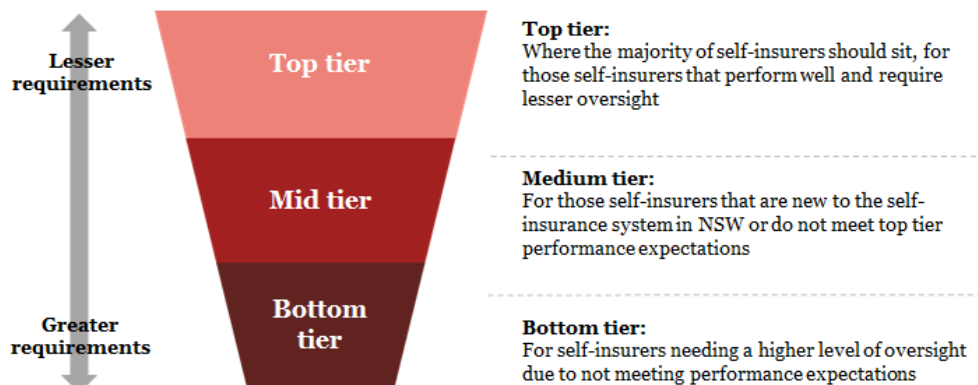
Lesser requirements

Greater requirements

Top tier

Mid tier

Bottom tier

Top tier:
Where the majority of self-insurers should sit, for those self-insurers that perform well and require lesser oversight

Medium tier:
For those self-insurers that are new to the self-insurance system in NSW or do not meet top tier performance expectations

Bottom tier:
For self-insurers needing a higher level of oversight due to not meeting performance expectations